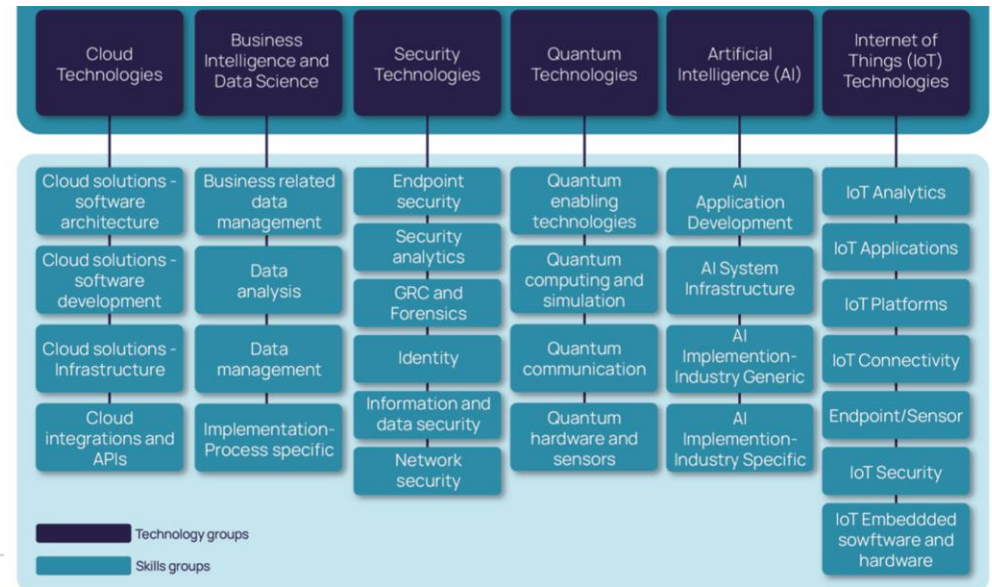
Cloud Technologies

Business Intelligence and Data Science

Security Technologies

Quantum Technologies

Artificial Intelligence (AI)

Internet of Things (IoT) Technologies

Cloud solutions - software architecture

Cloud solutions - software development

Cloud solutions - Infrastructure

Cloud integrations and APIs

Business related data management

Data analysis

Data management

Implementation-Process specific

Endpoint security

Security analytics

GRC and Forensics

Identity

Information and data security

Network security

Quantum enabling technologies

Quantum computing and simulation

Quantum communication

Quantum hardware and sensors

AI Application Development

AI System Infrastructure

AI Implemention-Industry Generic

AI Implemention-Industry Specific

IoT Analytics

IoT Applications

IoT Platforms

IoT Connectivity

Endpoint/Sensor

IoT Security

IoT Embeddded sowftware and hardware

Technology groups

Skills groups